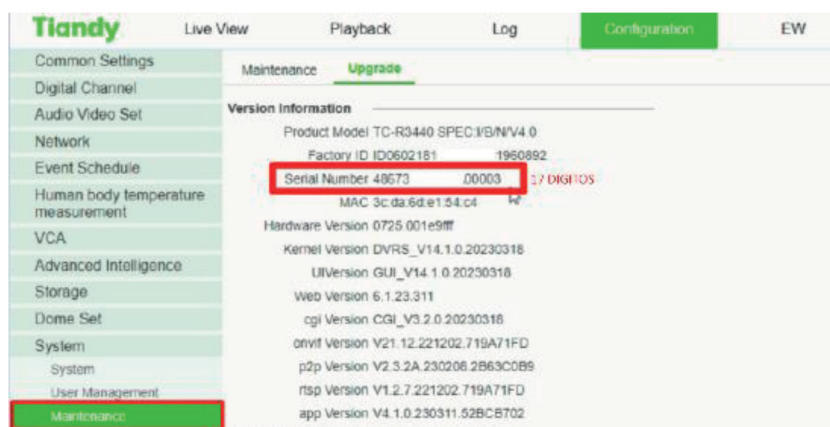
Tiandy Live View Playback Log Configuration EW

Common Settings
Digital Channel
Audio Video Set
Network
Event Schedule
Human body temperature measurement
VCA
Advanced Intelligence
Storage
Dome Set
System
System
User Management
Maintenance

Maintenance Upgrade

Version Information

Product Model TC-R3440 SPEC:I/B/N/V4.0
Factory ID ID0602181 1960892
Serial Number 48673 .00003 17 DIGITOS
MAC 3c:da:6d:e1:54:c4
Hardware Version 0725.001e9fff
Kernel Version DVRS_V14.1.0.20230318
UIVersion GUI_V14.1.0.20230318
Web Version 6.1.23.311
cgi Version CGI_V3.2.0.20230318
onvif Version V21.12.221202.719A71FD
p2p Version V2.3.2A.230208.2B63C0B9
rtsp Version V1.2.7.221202.719A71FD
app Version V4.1.0.230311.52BCB702